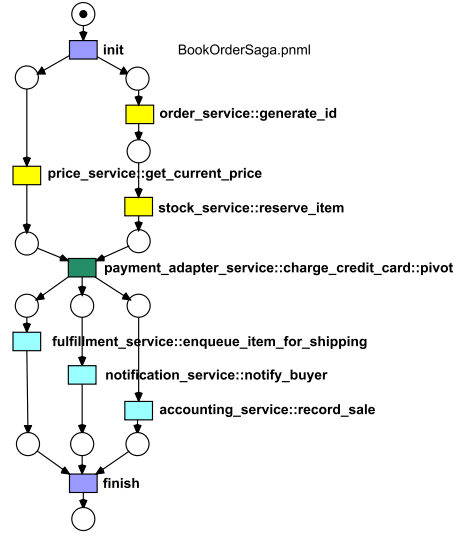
init

BookOrderSaga.pnml

order_service::generate_id

price_service::get_current_price

stock_service::reserve_item

payment_adapter_service::charge_credit_card::pivot

fulfillment_service::enqueue_item_for_shipping

notification_service::notify_buyer

accounting_service::record_sale

finish